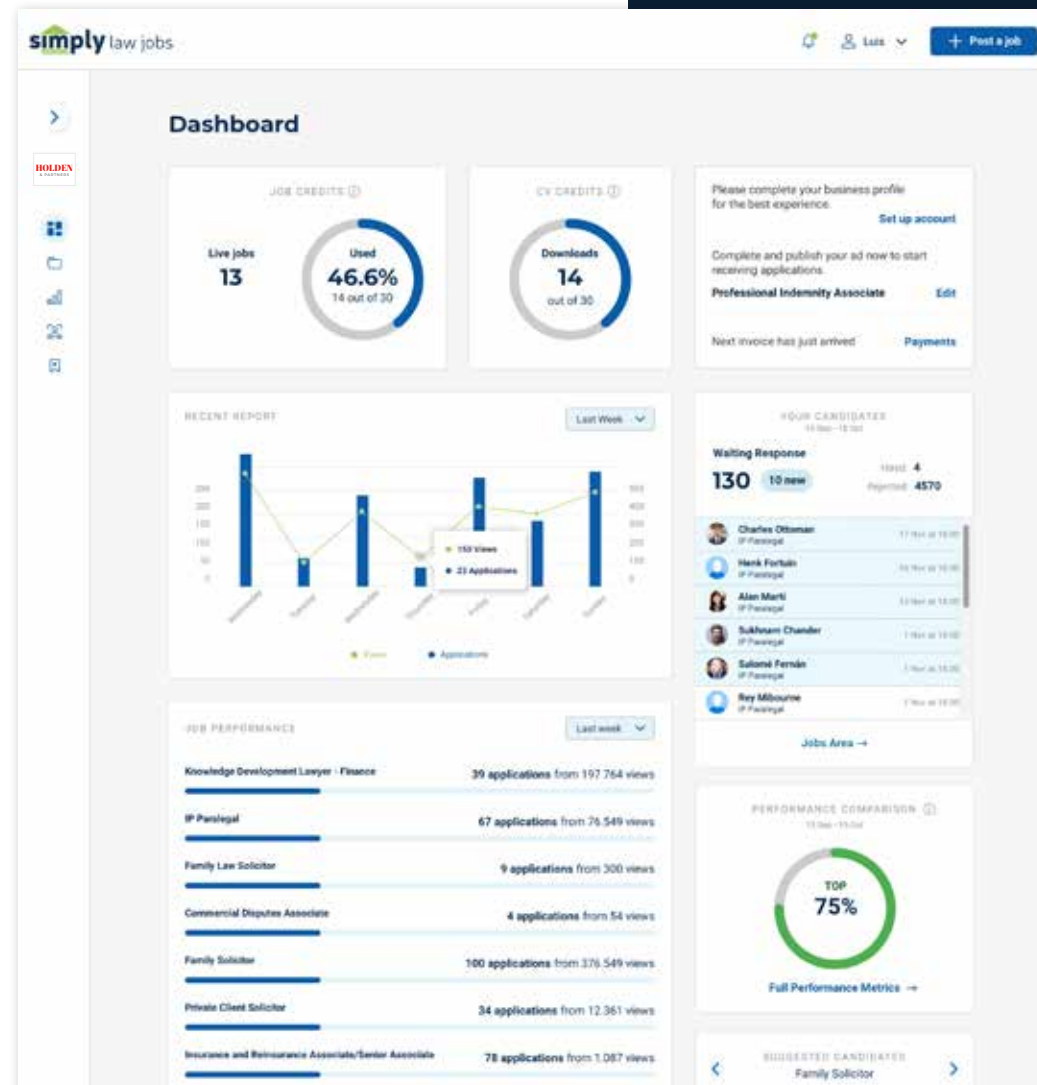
simply law jobs

Luis

+ Post a job

HOLDEN

Dashboard

JOB CREDITS

Live jobs
13

Used
46.6%
14 out of 30

CV CREDITS

Downloads
14
out of 30

Please complete your business profile for the best experience.
Set up account

Complete and publish your ad now to start receiving applications.
Professional Indemnity Associate
Edit

Next invoice has just arrived
Payments

RECENT REPORT

Last Week

250
200
150
100
50
0

500
400
300
200
100
0

150 Views
23 Applications

Monday
Tuesday
Wednesday
Thursday
Friday
Saturday
Sunday

Views
Applications

YOUR CANDIDATES
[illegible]

Waiting Response
130
10 new

Hired 4
Rejected 4570

Charles Ottoman
IP Paralegal
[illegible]

Henk Fortuin
IP Paralegal
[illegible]

Alan Marti
IP Paralegal
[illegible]

Sukhnam Chander
IP Paralegal
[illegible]

Salomé Fernán
IP Paralegal
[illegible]

Rey Mibourne
IP Paralegal
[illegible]

Jobs Area →

JOB PERFORMANCE

Last week

Knowledge Development Lawyer - Finance
39 applications from 197.764 views

IP Paralegal
67 applications from 76.549 views

Family Law Solicitor
9 applications from 300 views

Commercial Disputes Associate
4 applications from 54 views

Family Solicitor
100 applications from 376.549 views

Private Client Solicitor
34 applications from 12.361 views

Insurance and Reinsurance Associate/Senior Associate
78 applications from 1.087 views

PERFORMANCE COMPARISON
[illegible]

TOP
75%

Full Performance Metrics →

SUGGESTED CANDIDATES
Family Solicitor